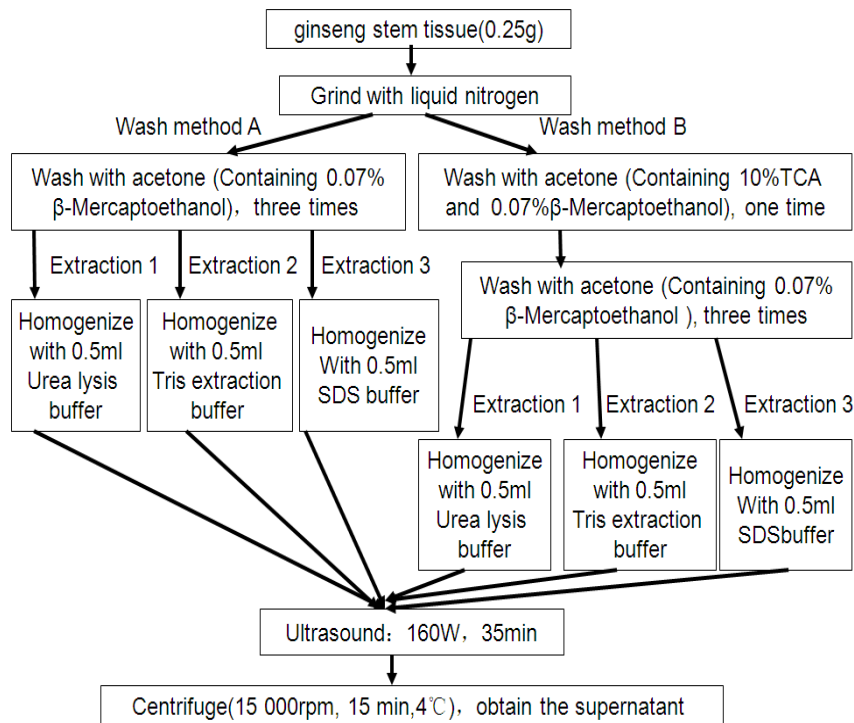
ginseng stem tissue(0.25g)

Grind with liquid nitrogen

Wash method A

Wash method B

Wash with acetone (Containing 0.07% β-Mercaptoethanol)，three times

Wash with acetone (Containing 10%TCA and 0.07%β-Mercaptoethanol), one time

Extraction 1

Extraction 2

Extraction 3

Homogenize with 0.5ml Urea lysis buffer

Homogenize with 0.5ml Tris extraction buffer

Homogenize With 0.5ml SDS buffer

Wash with acetone (Containing 0.07% β-Mercaptoethanol ), three times

Extraction 1

Extraction 2

Extraction 3

Homogenize with 0.5ml Urea lysis buffer

Homogenize with 0.5ml Tris extraction buffer

Homogenize With 0.5ml SDSbuffer

Ultrasound：160W，35min

Centrifuge(15 000rpm, 15 min,4℃)，obtain the supernatant